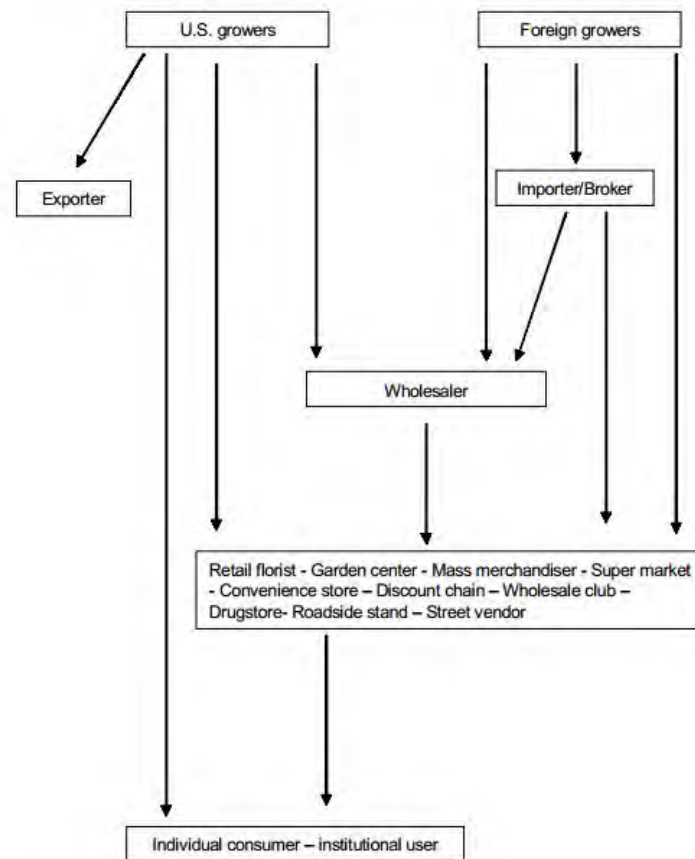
U.S. growers

Foreign growers

Exporter

Importer/Broker

Wholesaler

Retail florist - Garden center - Mass merchandiser - Super market - Convenience store – Discount chain – Wholesale club – Drugstore- Roadside stand – Street vendor

Individual consumer – institutional user